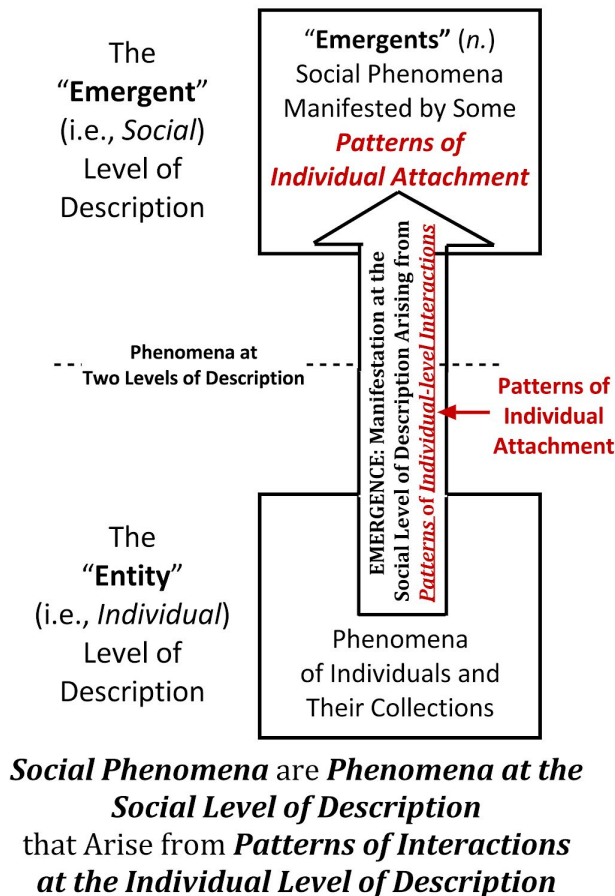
The "Emergent" (i.e., Social) Level of Description

"Emergents" (n.) Social Phenomena Manifested by Some Patterns of Individual Attachment

EMERGENCE: Manifestation at the Social Level of Description Arising from Patterns of Individual-level Interactions

Phenomena at Two Levels of Description

Patterns of Individual Attachment

The "Entity" (i.e., Individual) Level of Description

Phenomena of Individuals and Their Collections

Social Phenomena are Phenomena at the Social Level of Description that Arise from Patterns of Interactions at the Individual Level of Description